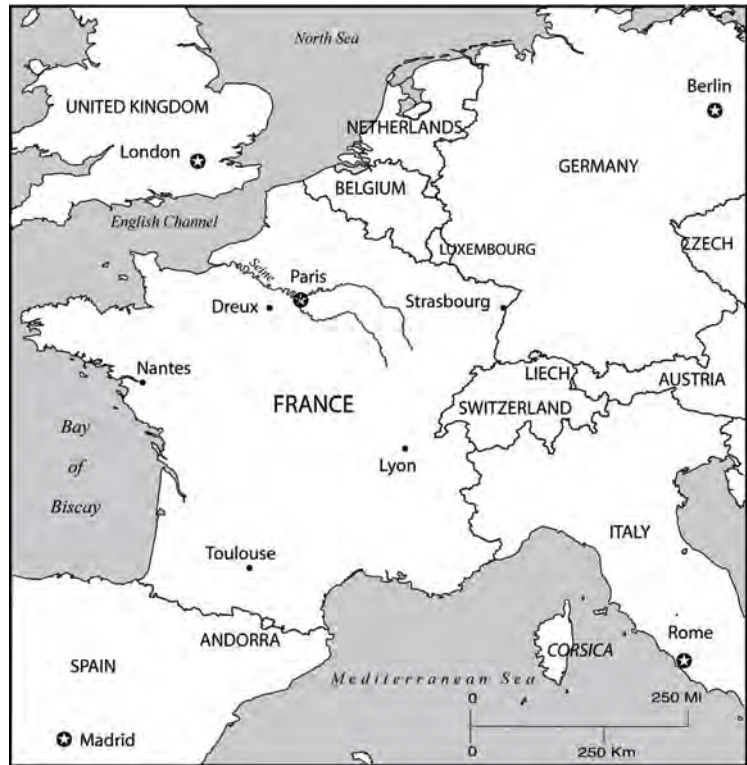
North Sea

UNITED KINGDOM

Berlin

NETHERLANDS

London

GERMANY

BELGIUM

English Channel

LUXEMBOURG

CZECH

Seine

Paris

Dreux

Strasbourg

Nantes

LIECH

AUSTRIA

FRANCE

SWITZERLAND

Bay of Biscay

Lyon

ITALY

Toulouse

Rome

ANDORRA

SPAIN

CORSICA

Mediterranean Sea

0

250 MI

0

250 Km

Madrid